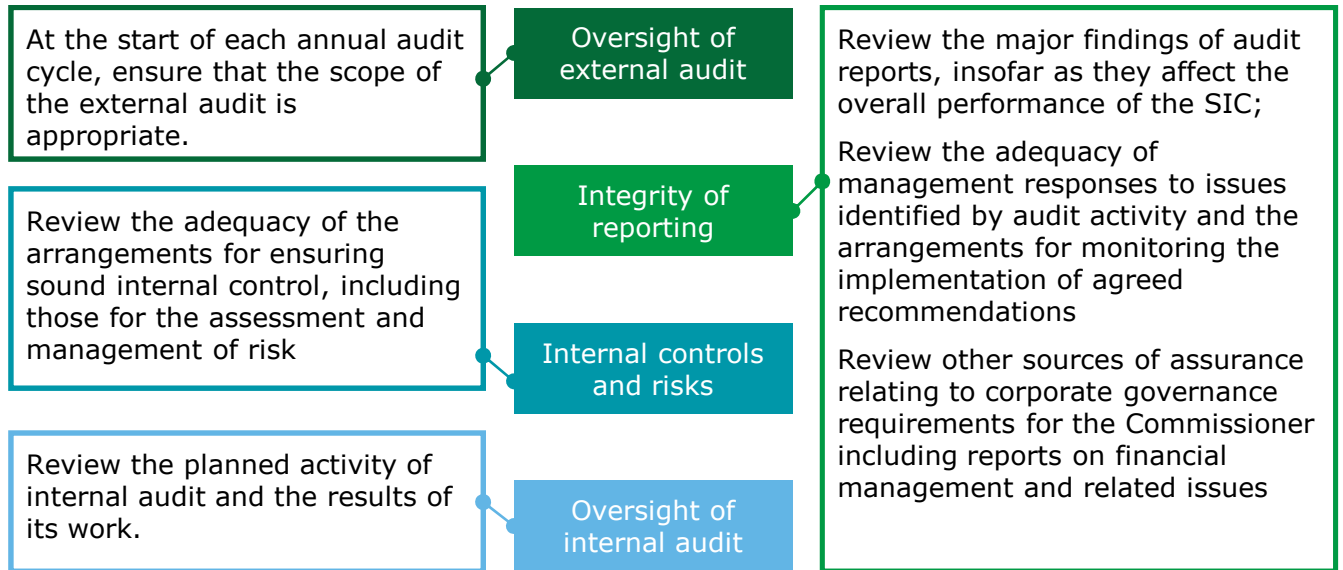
At the start of each annual audit cycle, ensure that the scope of the external audit is appropriate.

Oversight of external audit

Review the major findings of audit reports, insofar as they affect the overall performance of the SIC;

Review the adequacy of management responses to issues identified by audit activity and the arrangements for monitoring the implementation of agreed recommendations

Review other sources of assurance relating to corporate governance requirements for the Commissioner including reports on financial management and related issues

Integrity of reporting

Review the adequacy of the arrangements for ensuring sound internal control, including those for the assessment and management of risk

Internal controls and risks

Review the planned activity of internal audit and the results of its work.

Oversight of internal audit